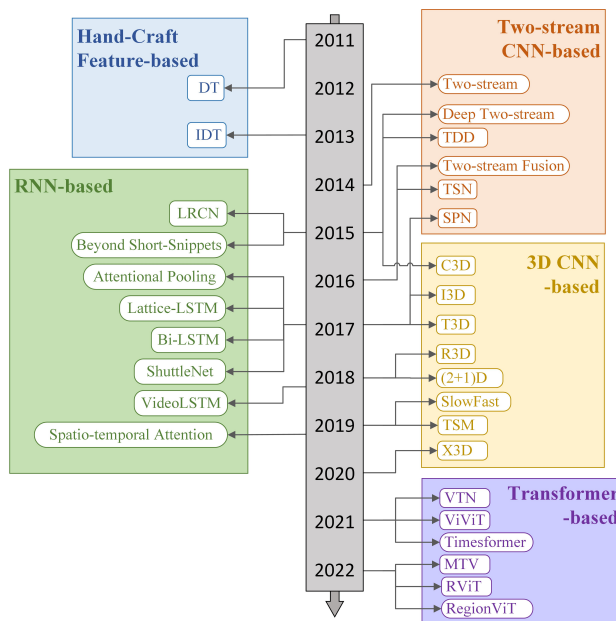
Hand-Craft Feature-based

DT

IDT

RNN-based

LRCN

Beyond Short-Snippets

Attentional Pooling

Lattice-LSTM

Bi-LSTM

ShuttleNet

VideoLSTM

Spatio-temporal Attention

2011

2012

2013

2014

2015

2016

2017

2018

2019

2020

2021

2022

Two-stream CNN-based

Two-stream

Deep Two-stream

TDD

Two-stream Fusion

TSN

SPN

3D CNN -based

C3D

I3D

T3D

R3D

(2+1)D

SlowFast

TSM

X3D

Transformer -based

VTN

ViViT

Timesformer

MTV

RViT

RegionViT